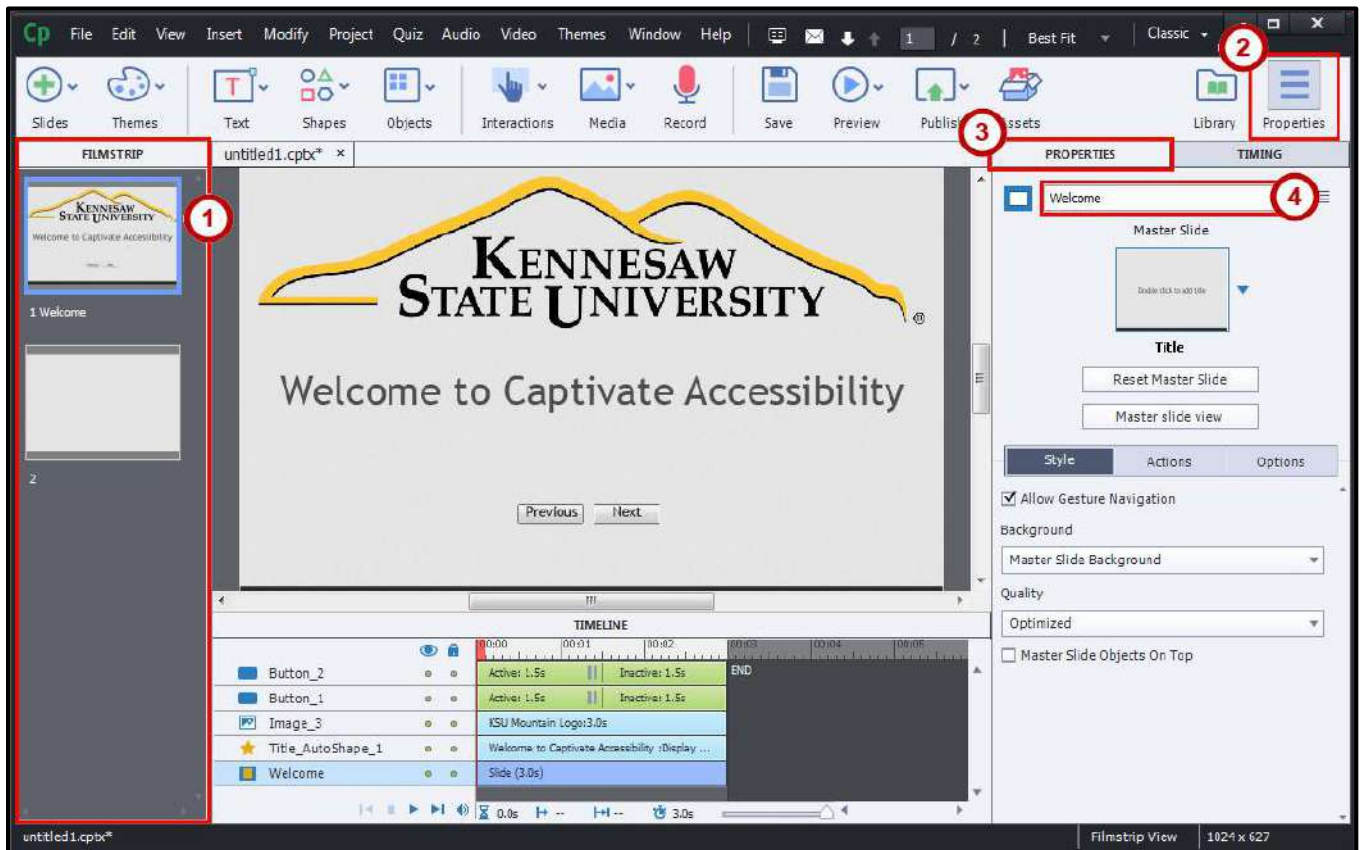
Cp File Edit View Insert Modify Project Quiz Audio Video Themes Window Help 1 / 2 Best Fit Classic

Slides Themes Text Shapes Objects Interactions Media Record Save Preview Publish Assets Library Properties

2

FILMSTRIP

untitled1.cptx* ×

3

PROPERTIES TIMING

1

KENNESAW STATE UNIVERSITY

Welcome to Captivate Accessibility

1 Welcome

2

KENNESAW STATE UNIVERSITY

Welcome to Captivate Accessibility

Previous Next

Welcome

4

Master Slide

Double click to add title

Title

Reset Master Slide

Master slide view

Style Actions Options

☑ Allow Gesture Navigation

Background

Master Slide Background

Quality

Optimized

☐ Master Slide Objects On Top

TIMELINE

00:00 00:01 00:02 00:03 00:04 00:05

| | |
|---|---|
| Button_2 | Active: 1.5s Inactive: 1.5s |
| Button_1 | Active: 1.5s Inactive: 1.5s |
| Image_3 | KSU Mountain Logo:3.0s |
| Title_AutoShape_1 | Welcome to Captivate Accessibility :Display ... |
| Welcome | Slide (3.0s) |

END

0.0s 3.0s

untitled1.cptx*

Filmstrip View 1024 x 627